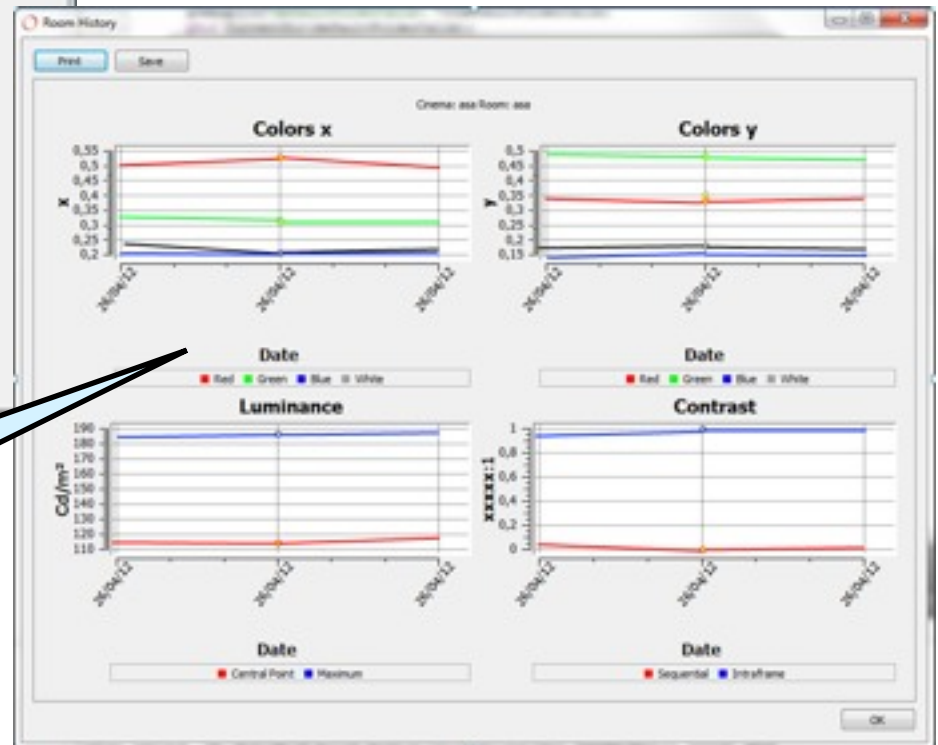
Room History

Print Save

Cinema: asa Room: asa

Colors x

0,55
0,5
0,45
0,4
0,35
0,3
0,25
0,2

x

26/04/12 26/04/12 26/04/12

Date

Red Green Blue White

Colors y

0,5
0,45
0,4
0,35
0,3
0,25
0,2
0,15

y

26/04/12 26/04/12 26/04/12

Date

Red Green Blue White

Luminance

190
180
170
160
150
140
130
120
110

Cd/m²

26/04/12 26/04/12 26/04/12

Date

Central Point Maximum

Contrast

1
0,8
0,6
0,4
0,2
0

xxxxx:1

26/04/12 26/04/12 26/04/12

Date

Sequential Intraframe

OK